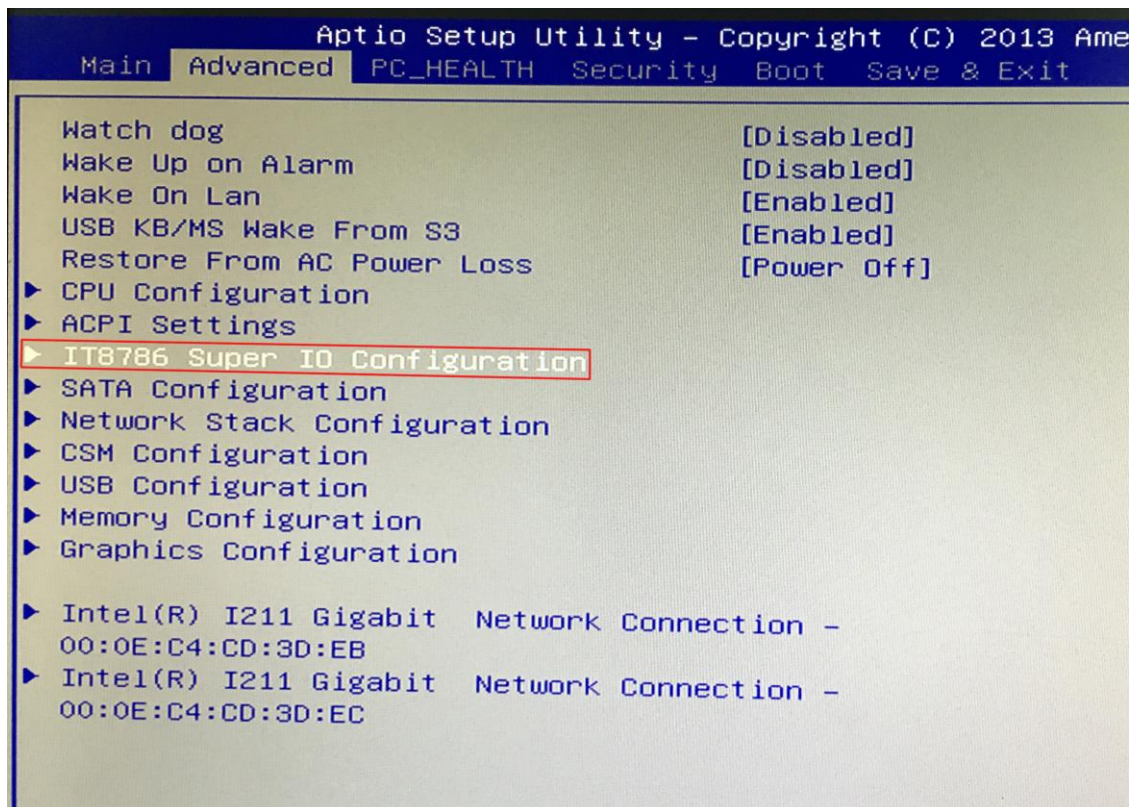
Aptio Setup Utility – Copyright (C) 2013 Ame

Main Advanced PC_HEALTH Security Boot Save & Exit

Watch dog [Disabled]
Wake Up on Alarm [Disabled]
Wake On Lan [Enabled]
USB KB/MS Wake From S3 [Enabled]
Restore From AC Power Loss [Power Off]
▶ CPU Configuration
▶ ACPI Settings
▶ IT8786 Super IO Configuration
▶ SATA Configuration
▶ Network Stack Configuration
▶ CSM Configuration
▶ USB Configuration
▶ Memory Configuration
▶ Graphics Configuration

▶ Intel(R) I211 Gigabit Network Connection – 00:0E:C4:CD:3D:EB
▶ Intel(R) I211 Gigabit Network Connection – 00:0E:C4:CD:3D:EC